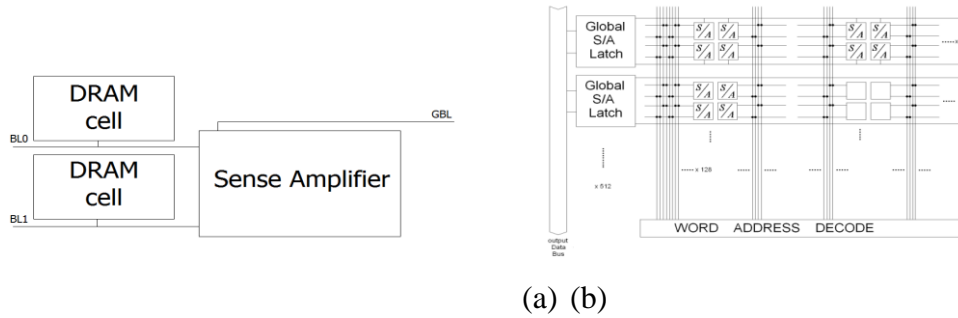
DRAM cell

BL0

DRAM cell

BL1

GBL

Sense Amplifier

Global S/A Latch

$S/_A$ $S/_A$
$S/_A$ $S/_A$
$S/_A$ $S/_A$
$S/_A$ $S/_A$

Global S/A Latch

$S/_A$ $S/_A$
$S/_A$ $S/_A$

x 128

x 512

output Data Bus

WORD ADDRESS DECODE

(a) (b)